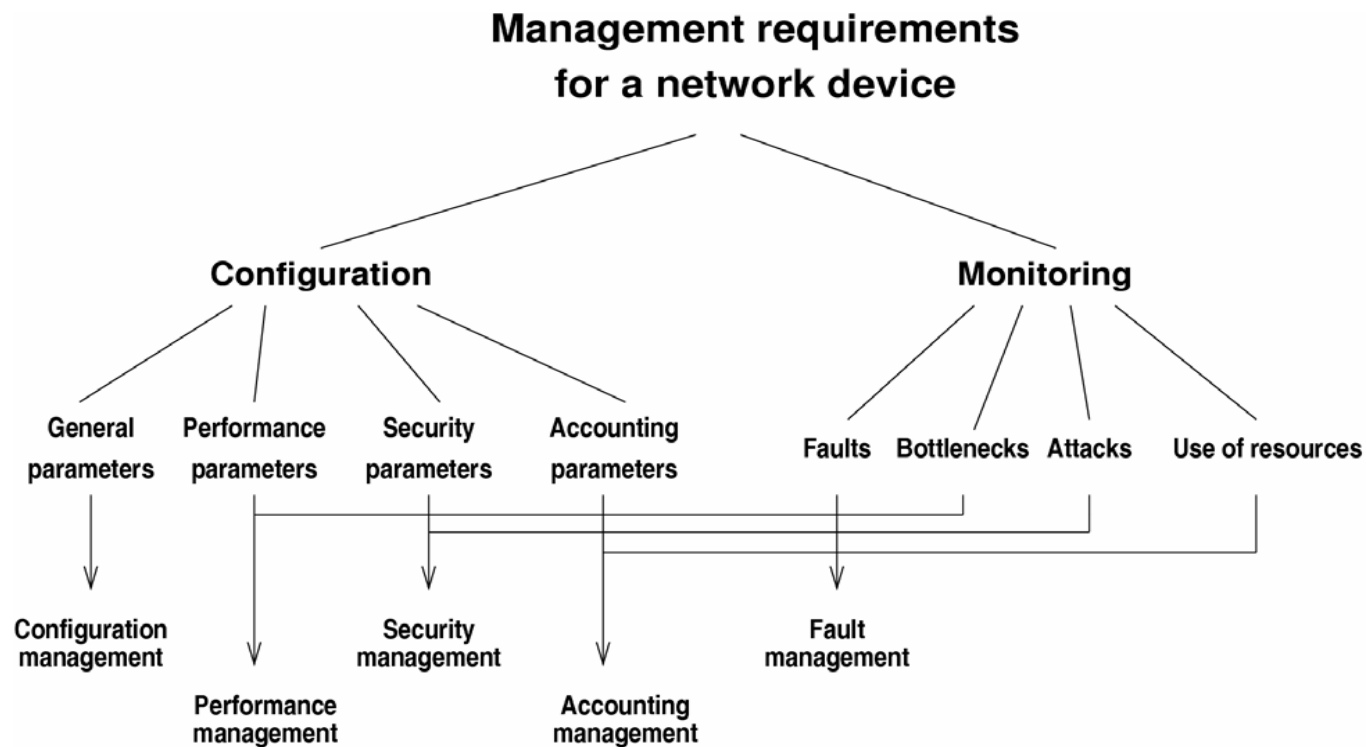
Management requirements for a network device

Configuration

Monitoring

General parameters

Performance parameters

Security parameters

Accounting parameters

Faults

Bottlenecks

Attacks

Use of resources

Configuration management

Security management

Fault management

Performance management

Accounting management